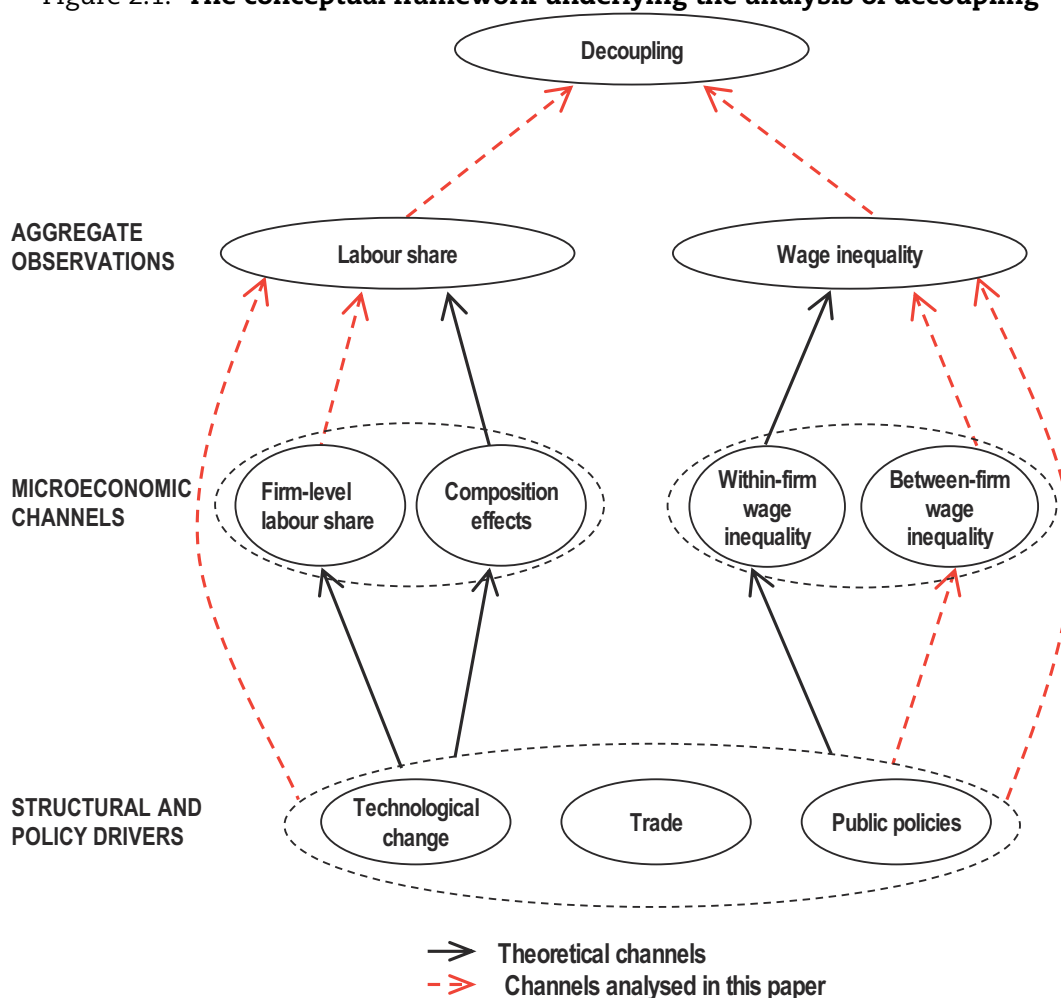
Figure 2.1. The conceptual framework underlying the analysis of decoupling

Decoupling

AGGREGATE OBSERVATIONS

Labour share

Wage inequality

MICROECONOMIC CHANNELS

Firm-level labour share

Composition effects

Within-firm wage inequality

Between-firm wage inequality

STRUCTURAL AND POLICY DRIVERS

Technological change

Trade

Public policies

Theoretical channels

Channels analysed in this paper